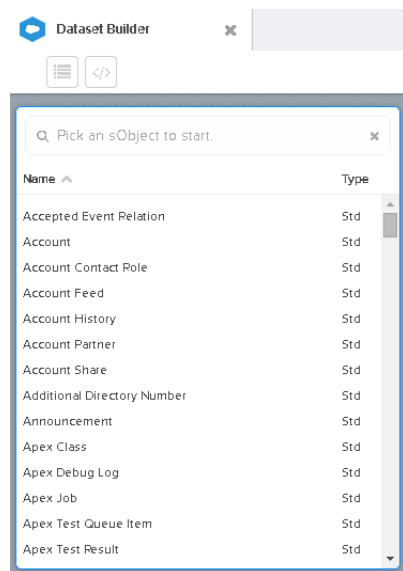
Dataset Builder

</>

Pick an sObject to start.

| Name | Type |
|---|---|
| Accepted Event Relation | Std |
| Account | Std |
| Account Contact Role | Std |
| Account Feed | Std |
| Account History | Std |
| Account Partner | Std |
| Account Share | Std |
| Additional Directory Number | Std |
| Announcement | Std |
| Apex Class | Std |
| Apex Debug Log | Std |
| Apex Job | Std |
| Apex Test Queue Item | Std |
| Apex Test Result | Std |